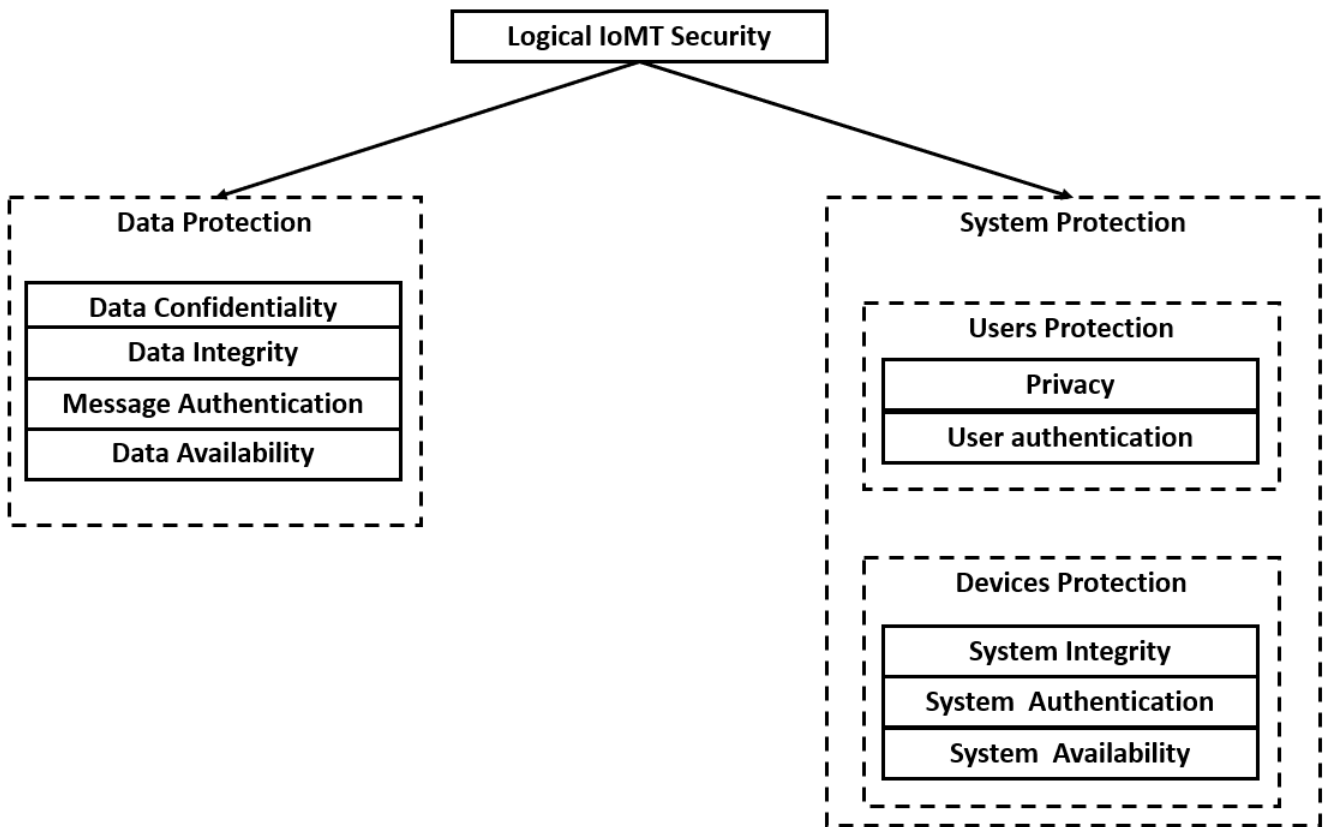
Logical IoMT Security

Data Protection

Data Confidentiality
Data Integrity
Message Authentication
Data Availability

System Protection

Users Protection

Privacy
User authentication

Devices Protection

System Integrity
System Authentication
System Availability